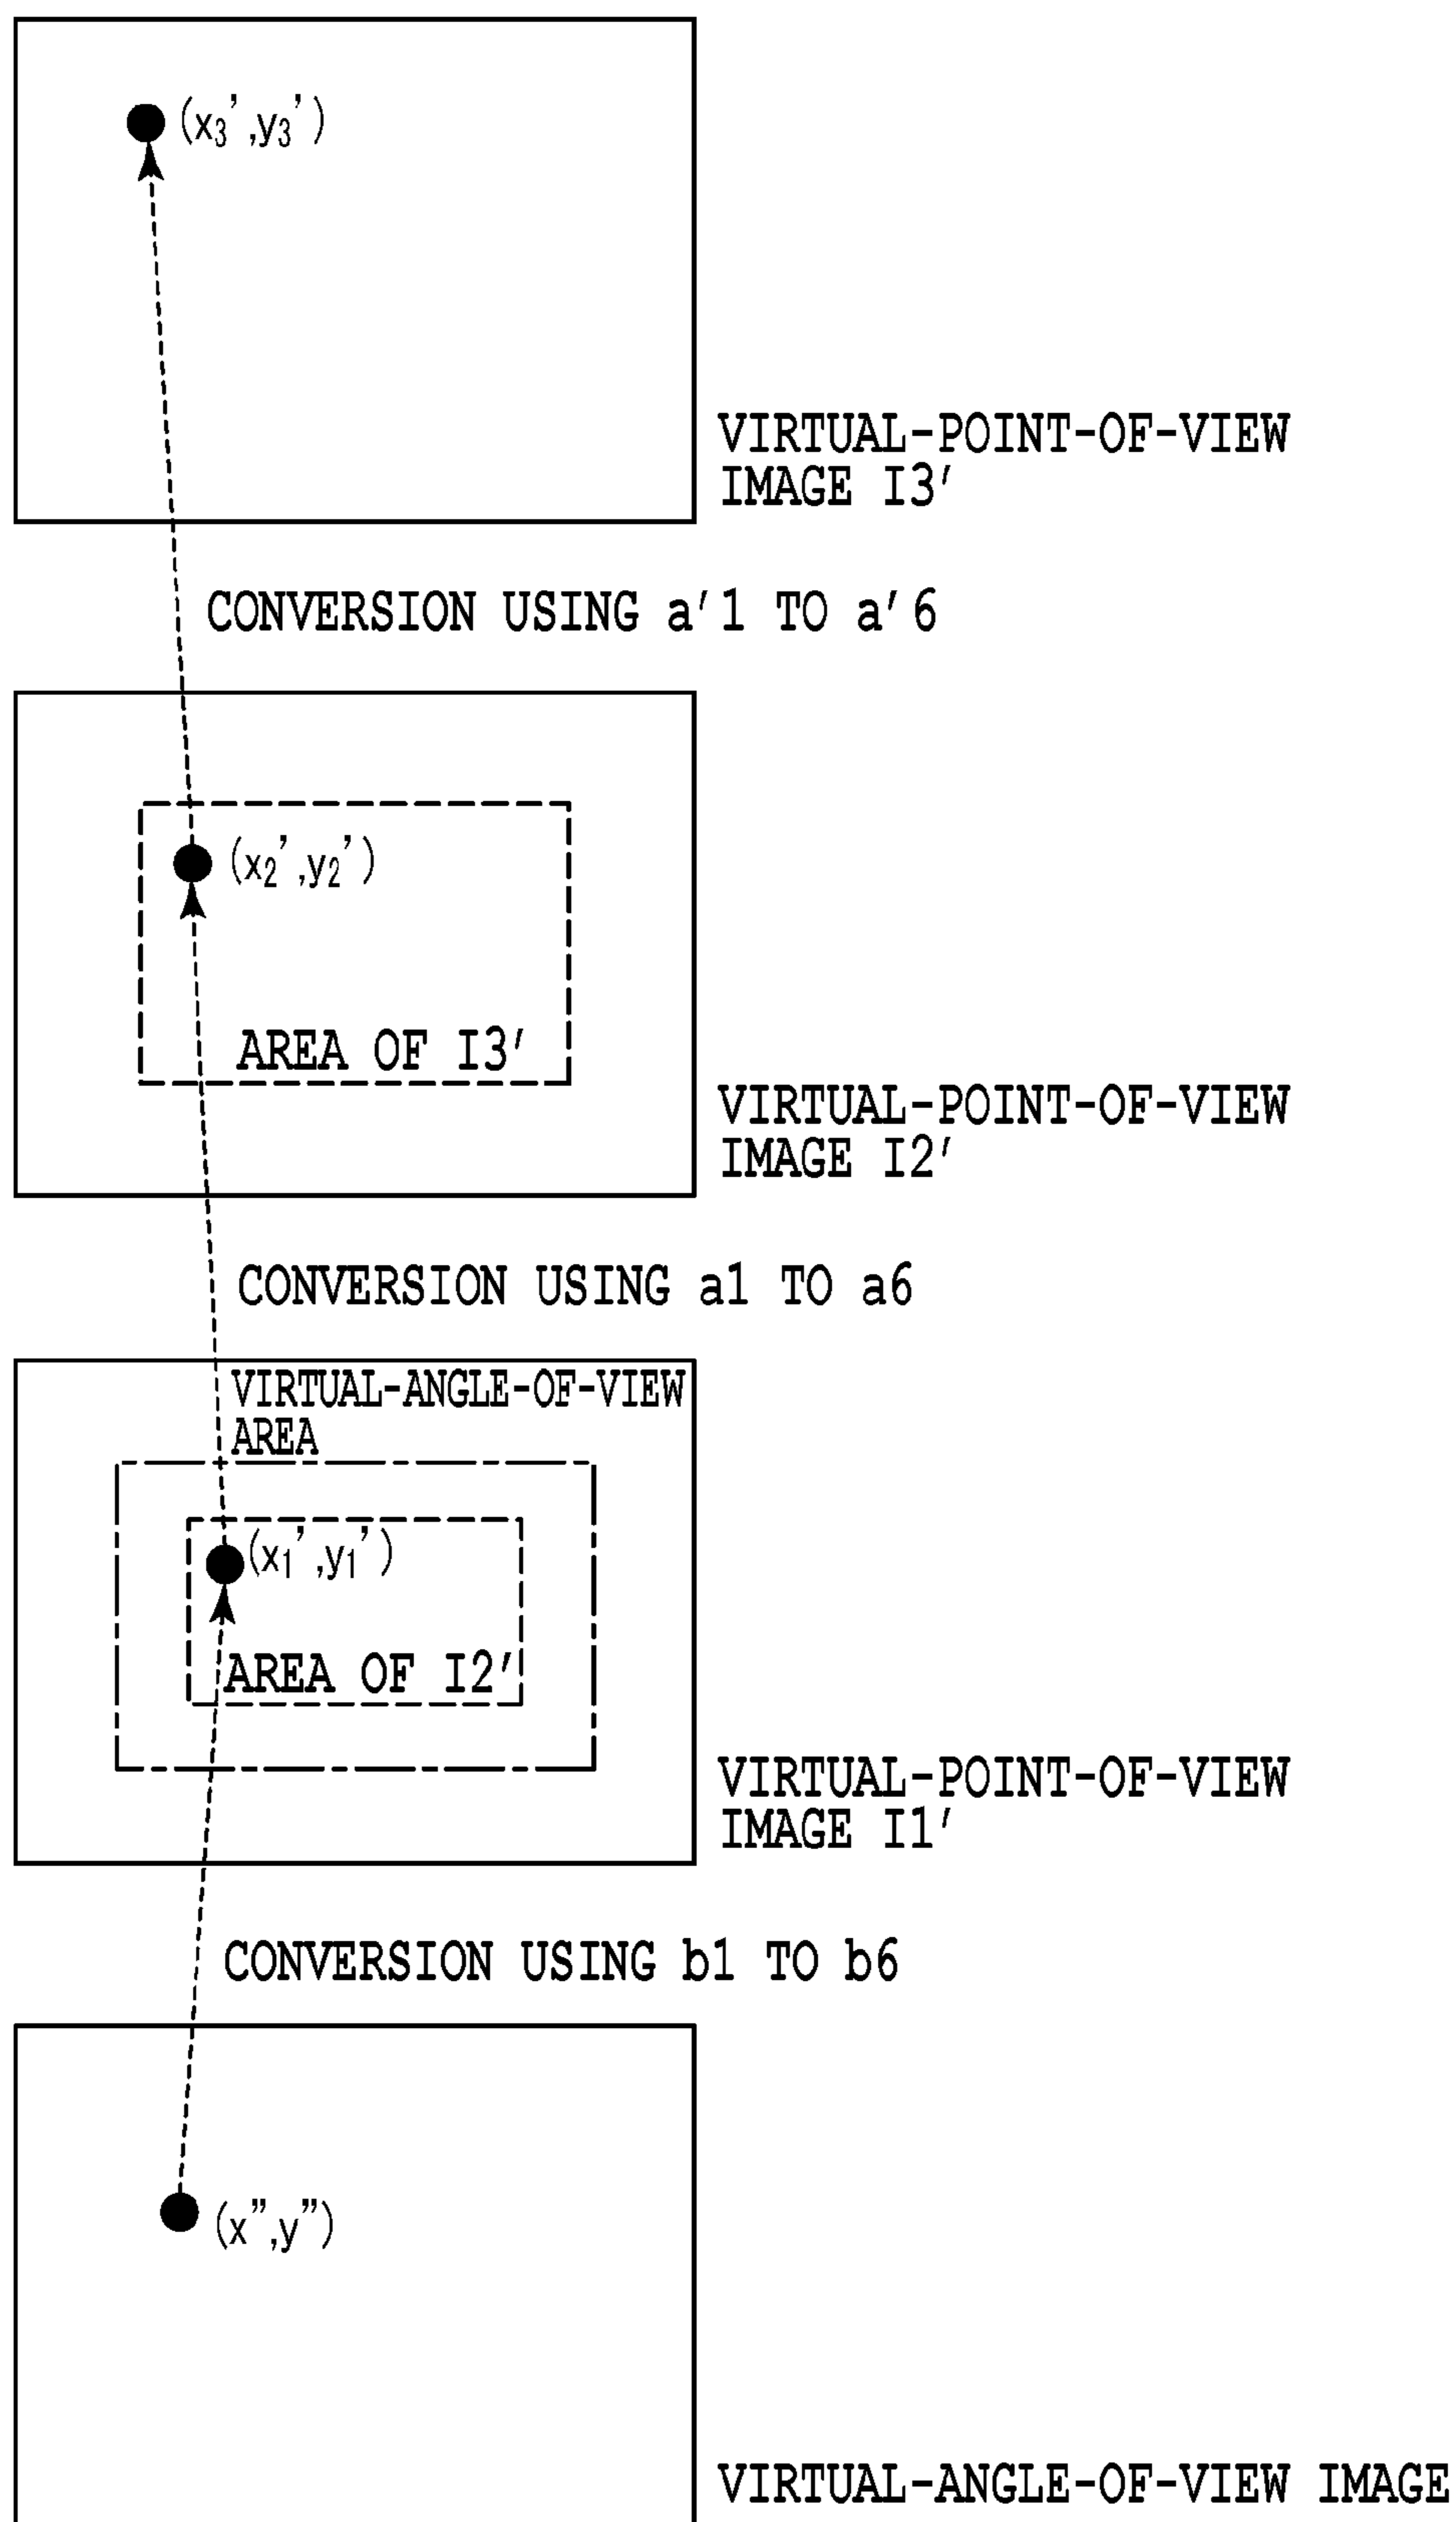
$(x_3', y_3')$

VIRTUAL-POINT-OF-VIEW IMAGE I3′

CONVERSION USING a′1 TO a′6

$(x_2', y_2')$

AREA OF I3′

VIRTUAL-POINT-OF-VIEW IMAGE I2′

CONVERSION USING a1 TO a6

VIRTUAL-ANGLE-OF-VIEW AREA

$(x_1', y_1')$

AREA OF I2′

VIRTUAL-POINT-OF-VIEW IMAGE I1′

CONVERSION USING b1 TO b6

$(x'', y'')$

VIRTUAL-ANGLE-OF-VIEW IMAGE